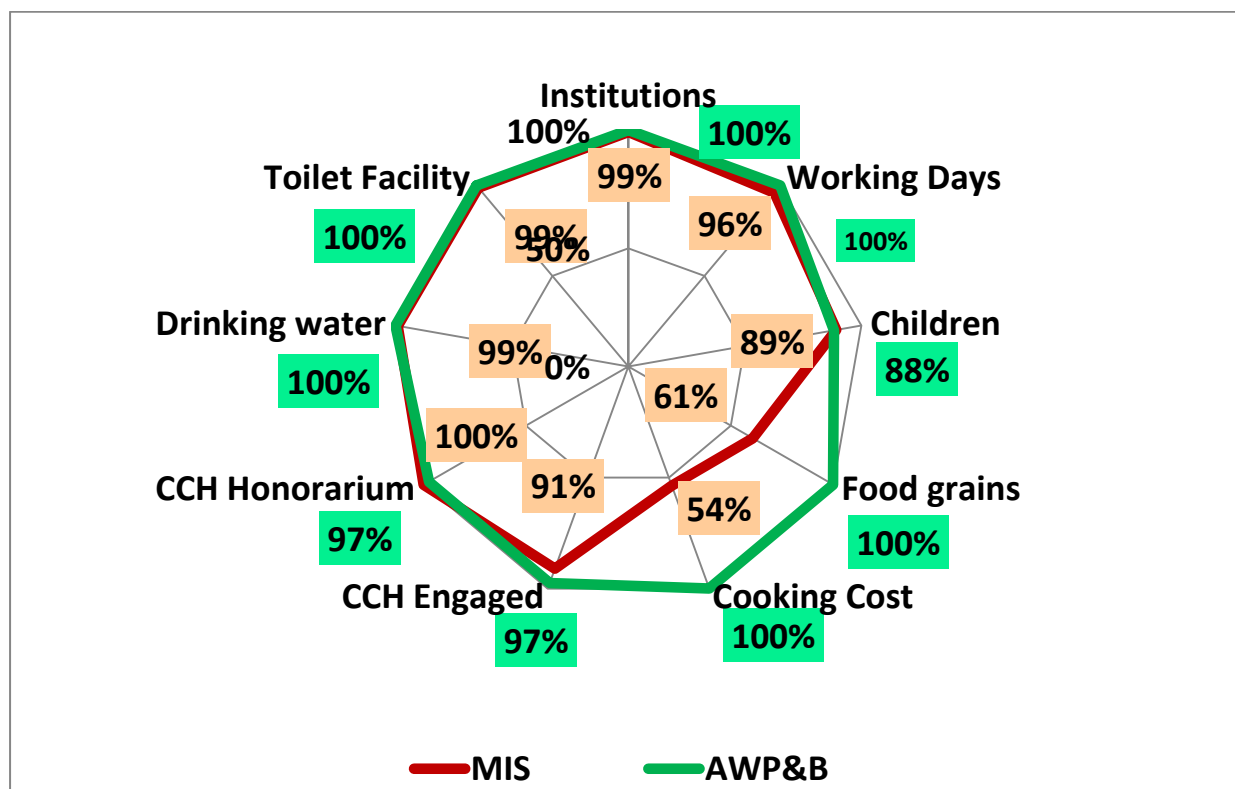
Institutions
100%
100%
99%
Working Days
100%
96%
Toilet Facility
100%
99%
50%
Children
88%
89%
Drinking water
100%
99%
0%
61%
Food grains
100%
100%
CCH Honorarium
97%
91%
54%
CCH Engaged
97%
Cooking Cost
100%

MIS
AWP&B